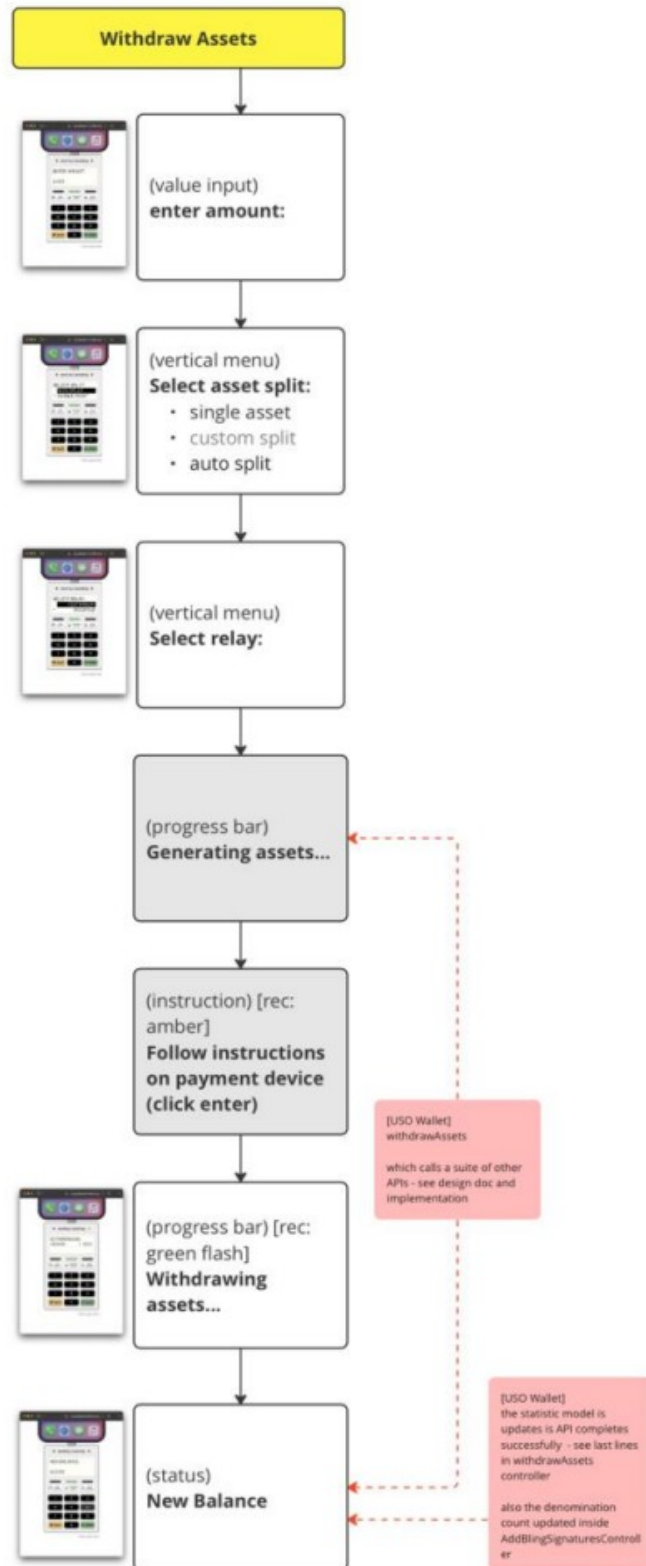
Withdraw Assets

(value input)
enter amount:

(vertical menu)
Select asset split:
• single asset
• custom split
• auto split

(vertical menu)
Select relay:

(progress bar)
Generating assets...

(instruction) [rec: amber]
Follow instructions on payment device (click enter)

[USO Wallet]
withdrawAssets

which calls a suite of other APIs - see design doc and implementation

(progress bar) [rec: green flash]
Withdrawing assets...

[USO Wallet]
the statistic model is updates is API completes successfully - see last lines in withdrawAssets controller

also the denomination count updated inside AddBlingSignaturesController

(status)
New Balance